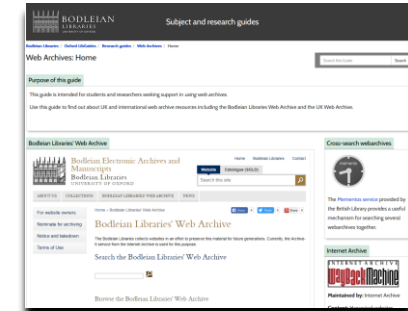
BODLEIAN LIBRARIES UNIVERSITY OF OXFORD

Subject and research guides

Bodleian Libraries / Oxford LibGuides / Research guides / Web Archives / Home

Web Archives: Home

Search this Guide

Search

Purpose of this guide

This guide is intended for students and researchers seeking support in using web archives

Use this guide to find out about UK and international web archive resources including the Bodleian Libraries Web Archive and the UK Web Archive.

Bodleian Libraries' Web Archive

Bodleian Electronic Archives and Manuscripts

Bodleian Libraries

UNIVERSITY OF OXFORD

Home

Bodleian Libraries

Contact

Website

Catalogue (SOLO)

Search this site

ABOUT US

COLLECTIONS

BODLEIAN LIBRARIES' WEB ARCHIVE

TEXTS

For website owners

Nominate for archiving

Notice and takedown

Terms of Use

Home > Bodleian Libraries' Web Archive

Bodleian Libraries' Web Archive

The Bodleian Libraries collects websites in an effort to preserve this material for future generations. Currently, the Archive-It service from the Internet Archive is used for this purpose.

Search the Bodleian Libraries' Web Archive

Browse the Bodleian Libraries' Web Archive

Cross-search webarchives

The Memento service provided by the British Library provides a useful mechanism for searching several webarchives together.

Internet Archive

INTERNET ARCHIVE

WayBackMachine

Maintained by: Internet Archive